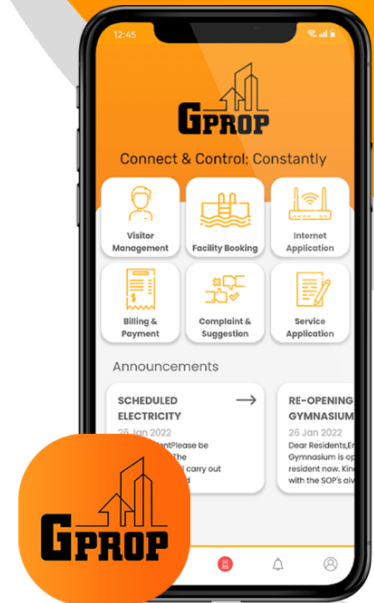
12:45

GPROP

Connect & Control: Constantly

Visitor Management

Facility Booking

Internet Application

Billing & Payment

Complaint & Suggestion

Service Application

Announcements

SCHEDULED ELECTRICITY

26 Jan 2022

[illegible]entPlease be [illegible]The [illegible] carry out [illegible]d

RE-OPENING GYMNASIUM

26 Jan 2022

Dear Residents,En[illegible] Gymnasium is op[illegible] resident now. Kin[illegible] with the SOP's a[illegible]

GPROP